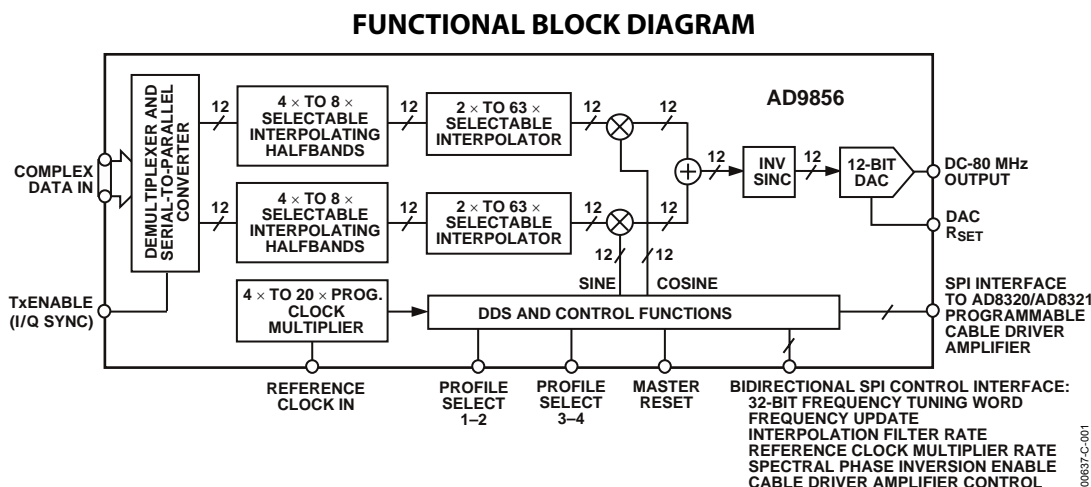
FUNCTIONAL BLOCK DIAGRAM

AD9856

DEMULTIPLEXER AND SERIAL-TO-PARALLEL CONVERTER

12

4 × TO 8 × SELECTABLE INTERPOLATING HALFBANDS

12

2 × TO 63 × SELECTABLE INTERPOLATOR

12

12

12

INV SINC

12

12-BIT DAC

DC-80 MHz OUTPUT

COMPLEX DATA IN

12

4 × TO 8 × SELECTABLE INTERPOLATING HALFBANDS

12

2 × TO 63 × SELECTABLE INTERPOLATOR

12

12

DAC $R_{SET}$

12

12

SINE

COSINE

TxENABLE (I/Q SYNC)

4 × TO 20 × PROG. CLOCK MULTIPLIER

DDS AND CONTROL FUNCTIONS

SPI INTERFACE TO AD8320/AD8321 PROGRAMMABLE CABLE DRIVER AMPLIFIER

REFERENCE CLOCK IN

PROFILE SELECT 1–2

PROFILE SELECT 3–4

MASTER RESET

BIDIRECTIONAL SPI CONTROL INTERFACE:
32-BIT FREQUENCY TUNING WORD
FREQUENCY UPDATE
INTERPOLATION FILTER RATE
REFERENCE CLOCK MULTIPLIER RATE
SPECTRAL PHASE INVERSION ENABLE
CABLE DRIVER AMPLIFIER CONTROL

00637-C-001